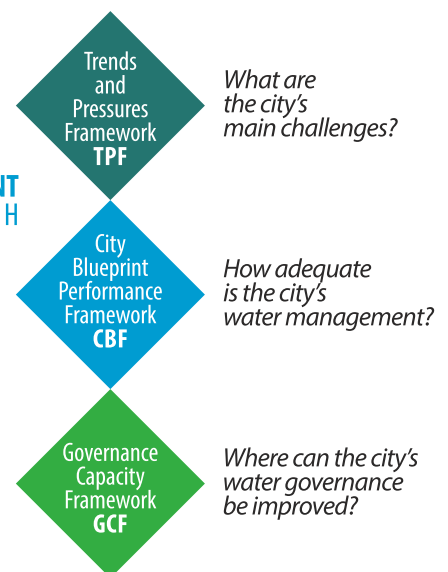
NT
H

Trends and Pressures Framework
TPF

What are the city's main challenges?

City Blueprint Performance Framework
CBF

How adequate is the city's water management?

Governance Capacity Framework
GCF

Where can the city's water governance be improved?